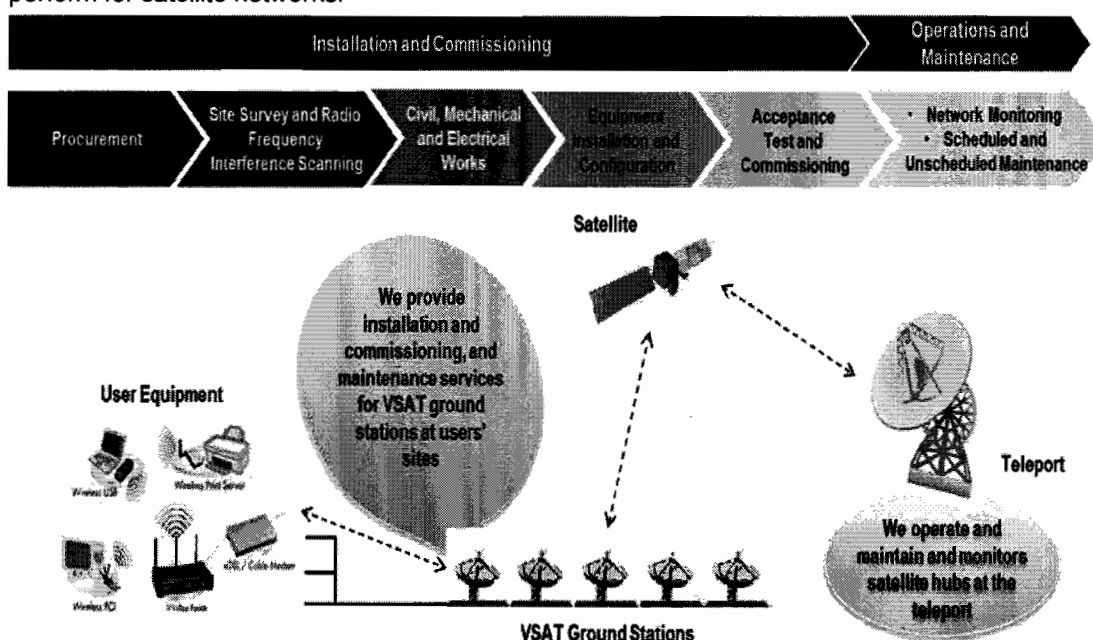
perform for satellite networks.

Installation and Commissioning

Operations and Maintenance

Procurement

Site Survey and Radio Frequency Interference Scanning

Civil, Mechanical and Electrical Works

Equipment Installation and Configuration

Acceptance Test and Commissioning

• Network Monitoring
• Scheduled and Unscheduled Maintenance

Satellite

We provide installation and commissioning, and maintenance services for VSAT ground stations at users' sites

User Equipment

Wireless USB

Wireless Print Server

Wireless PCI

Wireless Router

xDSL / Cable Modem

Teleport

We operate and maintain and monitors satellite hubs at the teleport

VSAT Ground Stations